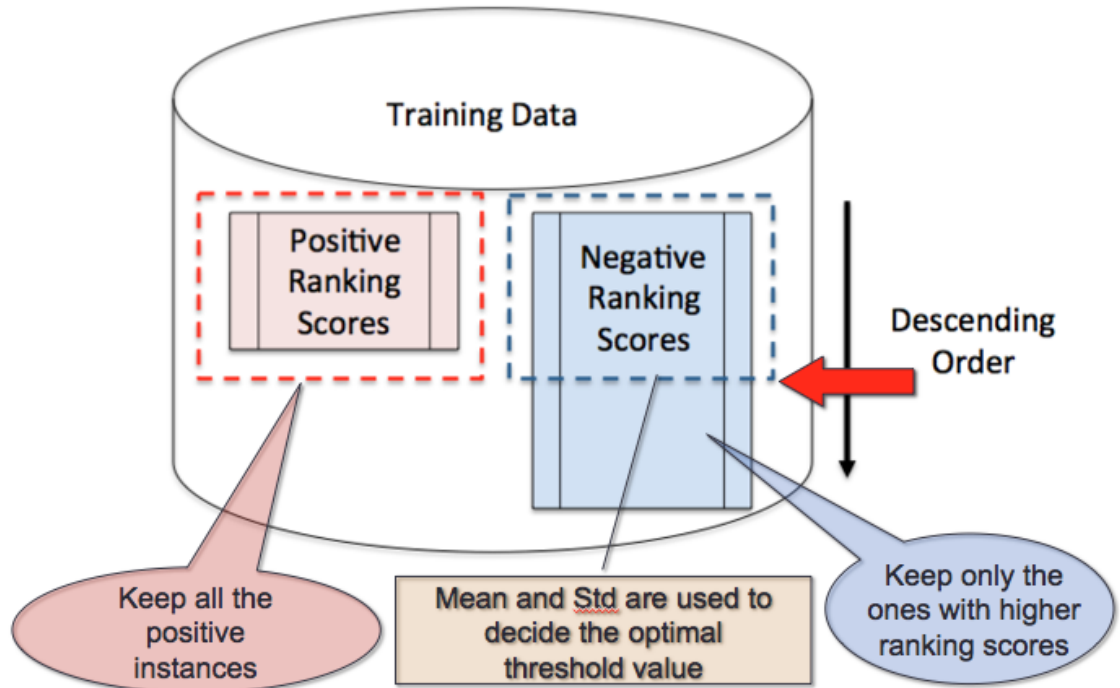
Training Data

Positive Ranking Scores

Negative Ranking Scores

Descending Order

Keep all the positive instances

Mean and Std are used to decide the optimal threshold value

Keep only the ones with higher ranking scores